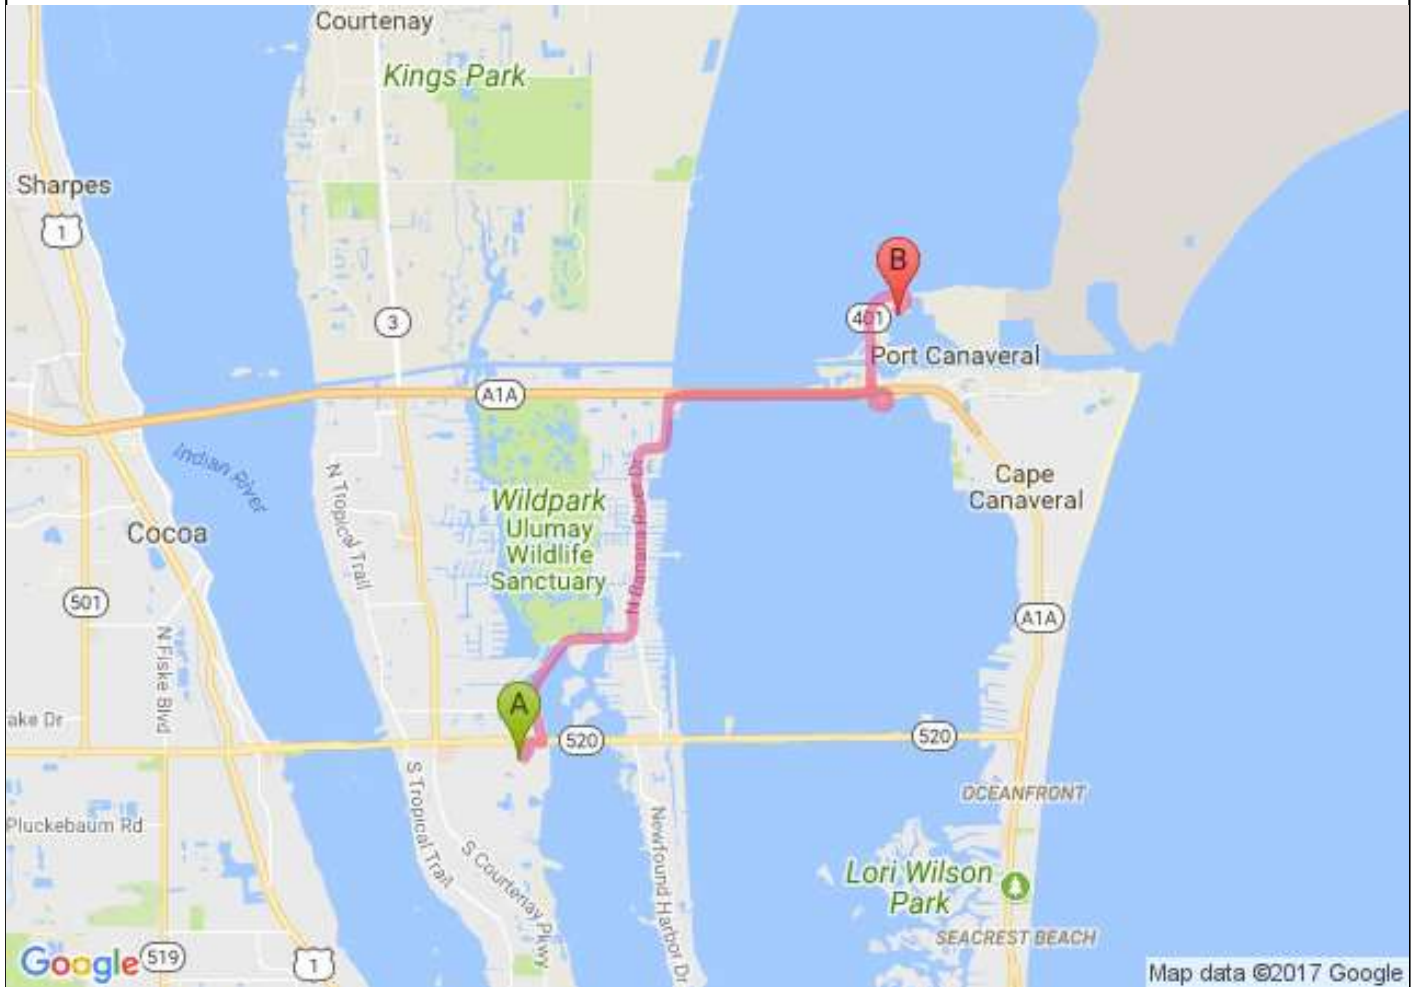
Courtenay

Kings Park

Sharpes

1

3

B

401

Port Canaveral

A1A

Indian River

N Tropical Trail

Wildpark
Ulumay
Wildlife
Sanctuary

N Banana River Dr

Cape
Canaveral

Cocoa

501

N Fiske Blvd

A1A

ake Dr

A

520

520

S Tropical Trail

OCEANFRONT

Pluckebaum Rd

S Courtenay Pkwy

Newfound Harbor Dr

Lori Wilson
Park

SEACREST BEACH

Google

519

1

Map data ©2017 Google